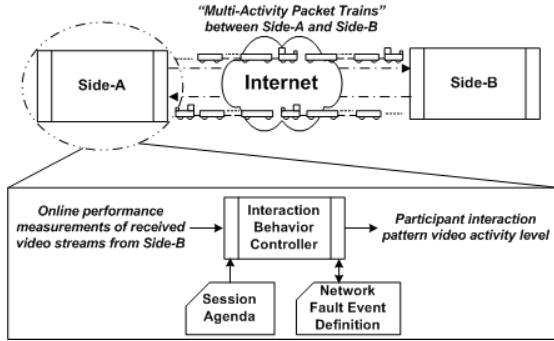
"Multi-Activity Packet Trains" between Side-A and Side-B

Side-A

Internet

Side-B

Online performance measurements of received video streams from Side-B

Interaction Behavior Controller

Participant interaction pattern video activity level

Session Agenda

Network Fault Event Definition